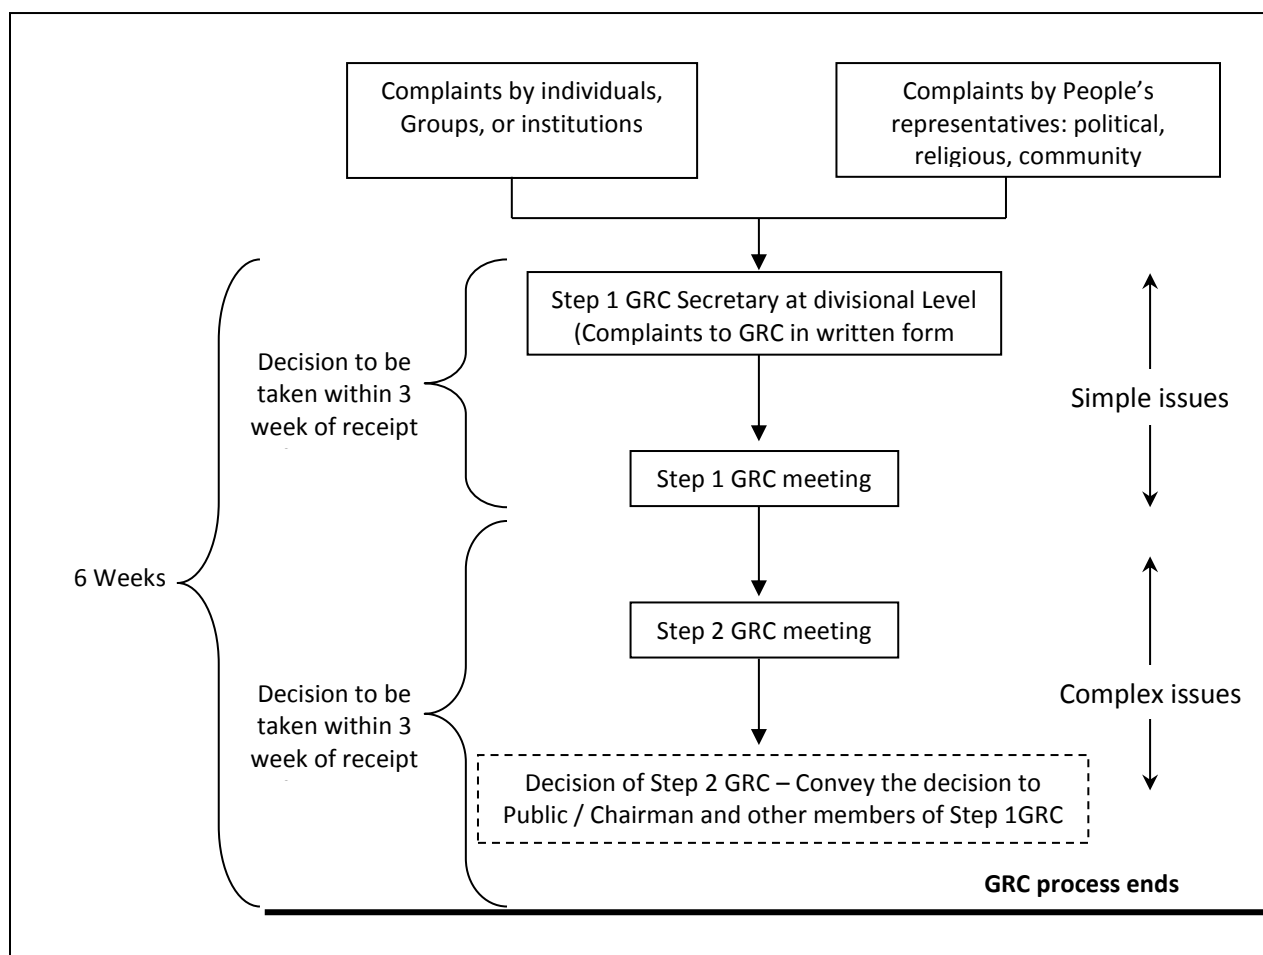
Complaints by individuals, Groups, or institutions

Complaints by People's representatives: political, religious, community

Step 1 GRC Secretary at divisional Level (Complaints to GRC in written form

Decision to be taken within 3 week of receipt

Simple issues

Step 1 GRC meeting

6 Weeks

Step 2 GRC meeting

Decision to be taken within 3 week of receipt

Complex issues

Decision of Step 2 GRC – Convey the decision to Public / Chairman and other members of Step 1GRC

GRC process ends